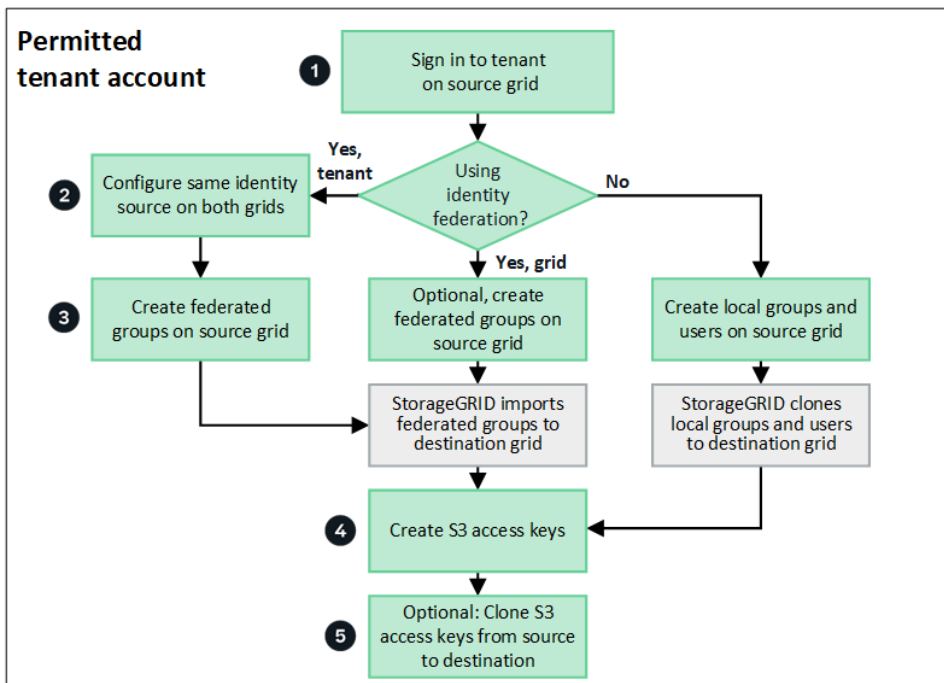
Permitted tenant account

1

Sign in to tenant on source grid

Using identity federation?

Yes, tenant

No

2

Configure same identity source on both grids

Yes, grid

3

Create federated groups on source grid

Optional, create federated groups on source grid

Create local groups and users on source grid

StorageGRID imports federated groups to destination grid

StorageGRID clones local groups and users to destination grid

4

Create S3 access keys

5

Optional: Clone S3 access keys from source to destination